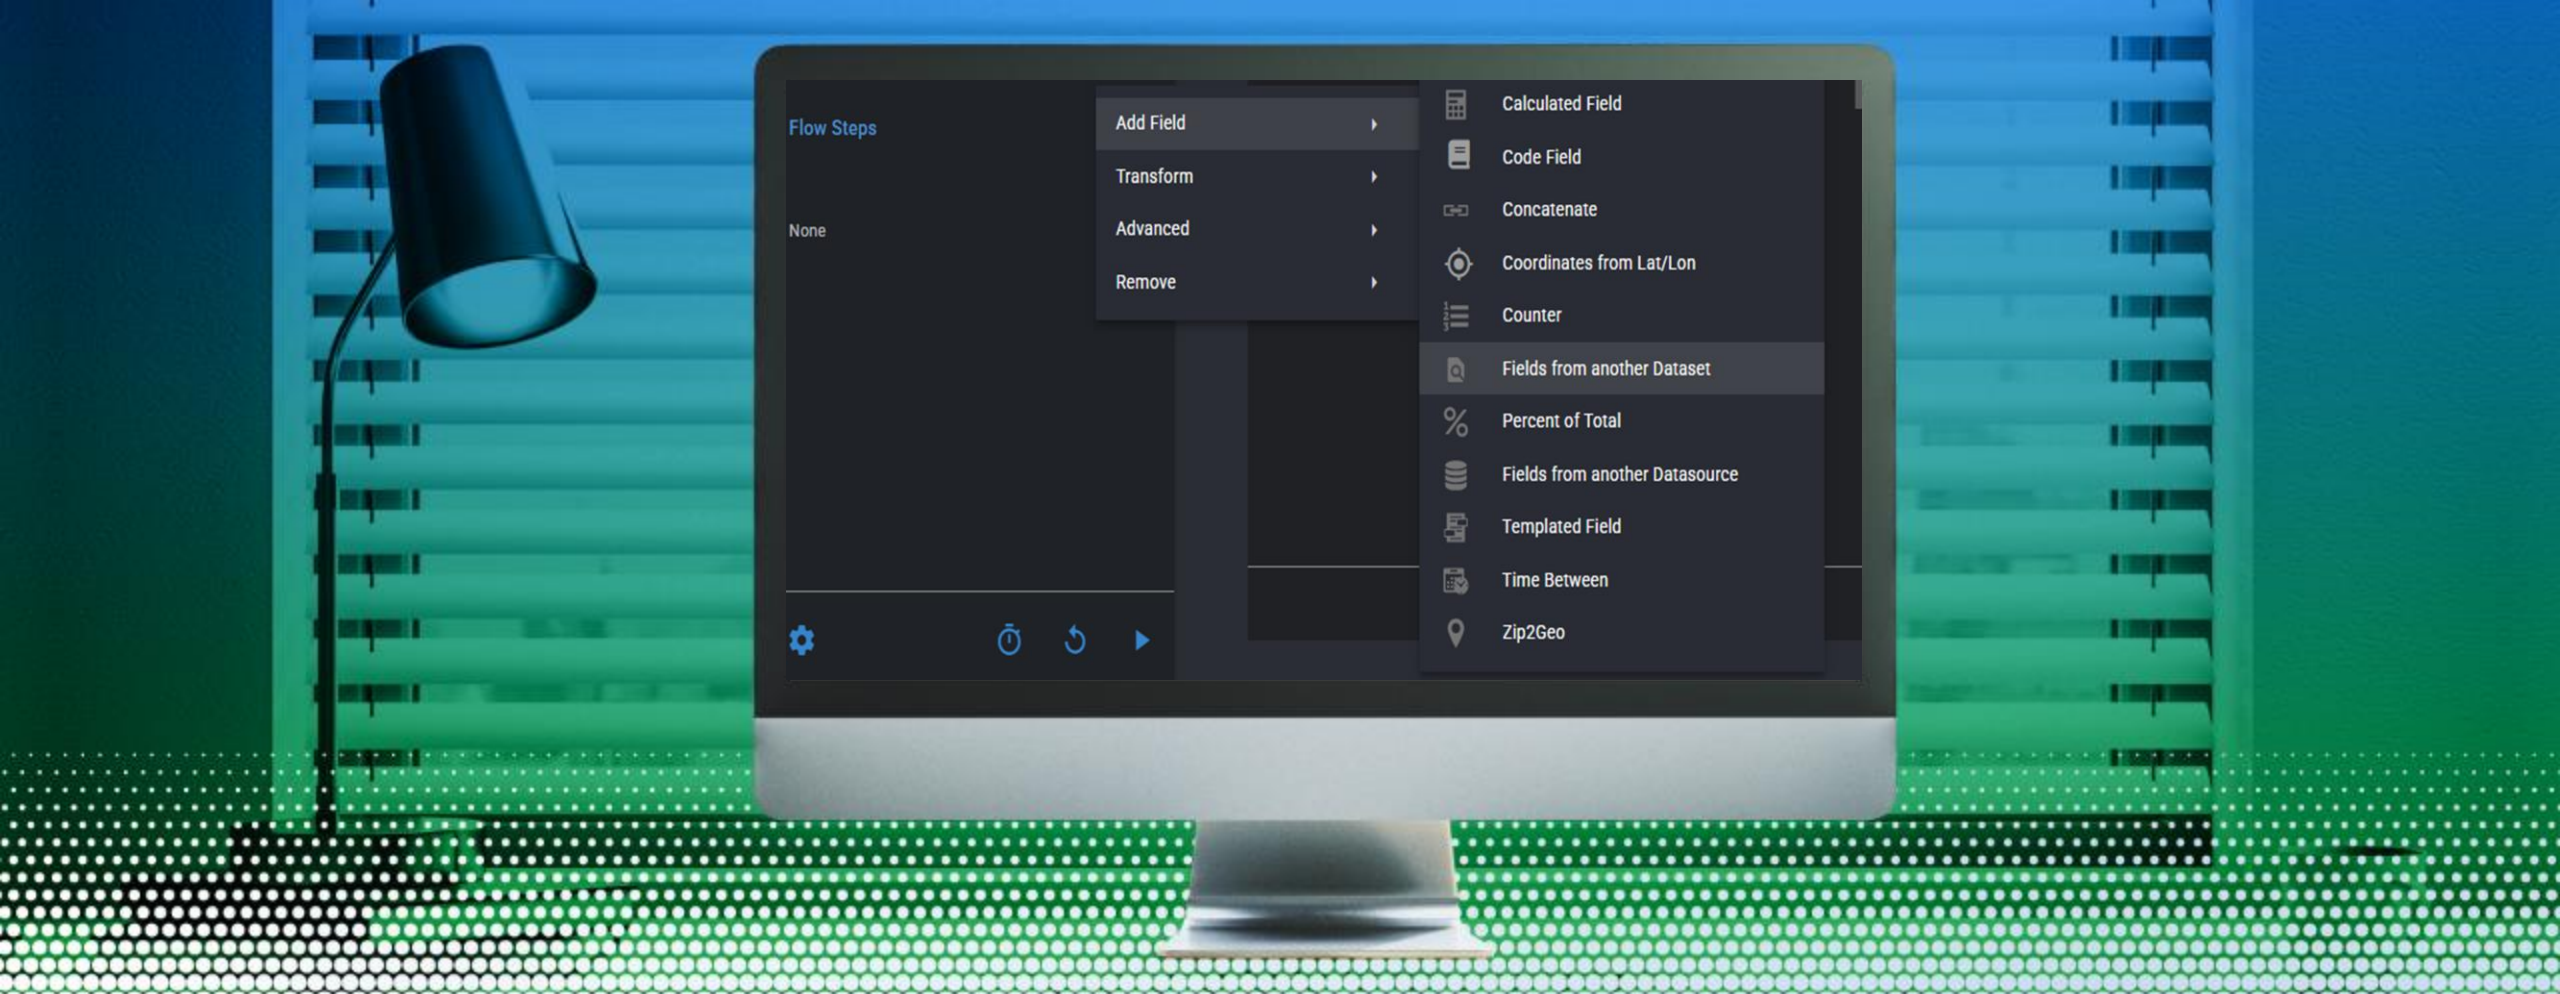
Flow Steps

None

Add Field
Transform
Advanced
Remove

Calculated Field
Code Field
Concatenate
Coordinates from Lat/Lon
Counter
Fields from another Dataset
Percent of Total
Fields from another Datasource
Templated Field
Time Between
Zip2Geo